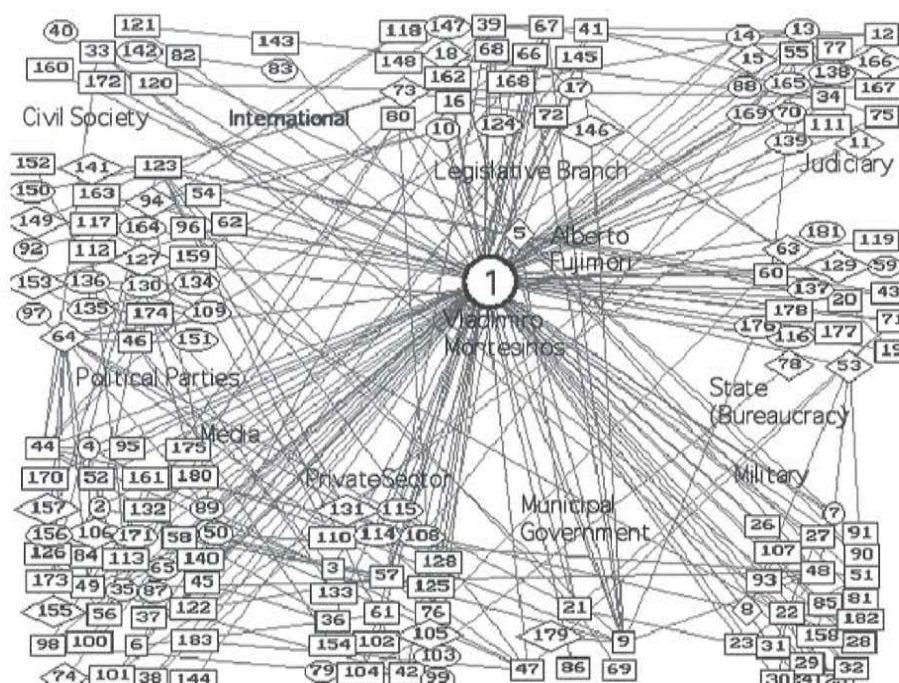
40 121 33 142 82 143 160 172 120 83 Civil Society International 118 147 39 67 41 148 18 68 66 145 162 168 73 17 16 80 10 124 72 146 14 13 12 15 55 77 166 88 165 138 167 34 169 70 111 75 139 11 Judiciary Legislative Branch 152 141 123 150 163 94 54 149 117 164 96 62 92 112 127 159 153 136 130 134 97 135 174 109 64 46 151 5 Alberto Fujimori 1 Vladimiro Montesinos 63 181 119 60 129 59 137 20 43 178 176 116 177 71 78 53 19 Political Parties State (Bureaucracy) Media 44 4 95 175 170 52 161 180 157 2 132 89 156 106 171 58 50 126 84 113 140 173 49 35 87 45 65 155 56 37 122 98 100 6 183 74 101 38 144 Private Sector 131 115 110 114 108 128 3 57 133 125 36 61 76 154 102 105 103 79 104 42 99 47 86 69 Municipal Government 21 179 9 Military 7 26 27 91 107 90 48 51 93 81 8 22 85 182 158 28 23 31 29 32 30 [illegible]